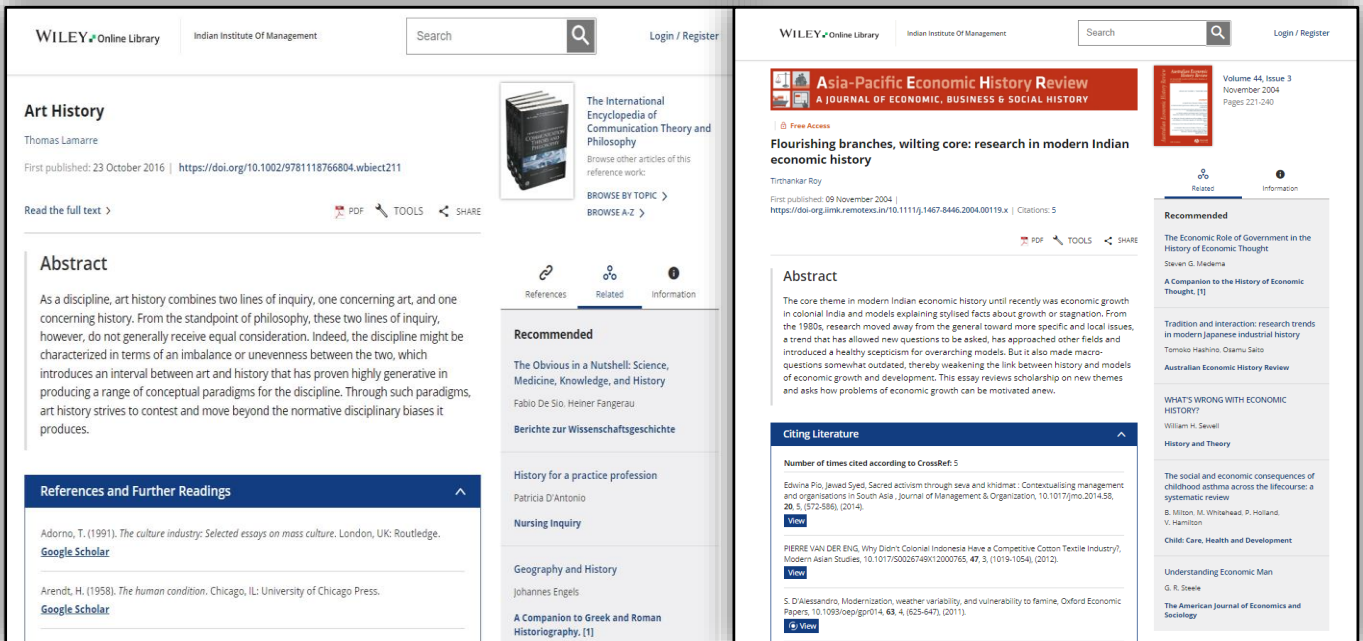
WILEY Online Library

Indian Institute Of Management

Search

Login / Register

Art History

Thomas Lamarre

First published: 23 October 2016 | https://doi.org/10.1002/9781118766804.wbiect211

Read the full text

PDF TOOLS SHARE

Abstract

As a discipline, art history combines two lines of inquiry, one concerning art, and one concerning history. From the standpoint of philosophy, these two lines of inquiry, however, do not generally receive equal consideration. Indeed, the discipline might be characterized in terms of an imbalance or unevenness between the two, which introduces an interval between art and history that has proven highly generative in producing a range of conceptual paradigms for the discipline. Through such paradigms, art history strives to contest and move beyond the normative disciplinary biases it produces.

References and Further Readings

Adorno, T. (1991). The culture industry: Selected essays on mass culture. London, UK: Routledge.
Google Scholar

Arendt, H. (1958). The human condition. Chicago, IL: University of Chicago Press.
Google Scholar

The International Encyclopedia of Communication Theory and Philosophy

Browse other articles of this reference work:

BROWSE BY TOPIC

BROWSE A-Z

References Related Information

Recommended

The Obvious in a Nutshell: Science, Medicine, Knowledge, and History

Fabio De Sio, Heiner Fangerau

Berichte zur Wissenschaftsgeschichte

History for a practice profession

Patricia D'Antonio

Nursing Inquiry

Geography and History

Johannes Engels

A Companion to Greek and Roman Historiography, [1]

WILEY Online Library

Indian Institute Of Management

Search

Login / Register

Asia-Pacific Economic History Review
A JOURNAL OF ECONOMIC, BUSINESS & SOCIAL HISTORY

Volume 44, Issue 3
November 2004
Pages 221-240

Free Access

Flourishing branches, wilting core: research in modern Indian economic history

Tirthankar Roy

First published: 09 November 2004 | https://doi-org.iimk.remotexs.in/10.1111/j.1467-8446.2004.00119.x | Citations: 5

PDF TOOLS SHARE

Abstract

The core theme in modern Indian economic history until recently was economic growth in colonial India and models explaining stylised facts about growth or stagnation. From the 1980s, research moved away from the general toward more specific and local issues, a trend that has allowed new questions to be asked, has approached other fields and introduced a healthy scepticism for overarching models. But it also made macro-questions somewhat outdated, thereby weakening the link between history and models of economic growth and development. This essay reviews scholarship on new themes and asks how problems of economic growth can be motivated anew.

Citing Literature

Number of times cited according to CrossRef: 5

Edwina Pio, Jawad Syed, Sacred activism through seva and khidmat : Contextualising management and organisations in South Asia , Journal of Management & Organization, 10.1017/jmo.2014.58, 20, 5, (572-586), (2014).
View

PIERRE VAN DER ENG, Why Didn't Colonial Indonesia Have a Competitive Cotton Textile Industry?, Modern Asian Studies, 10.1017/S0026749X12000765, 47, 3, (1019-1054), (2012).
View

S. D'Alessandro, Modernization, weather variability, and vulnerability to famine, Oxford Economic Papers, 10.1093/oep/gpr014, 63, 4, (625-647), (2011).
View

Related Information

Recommended

The Economic Role of Government in the History of Economic Thought
Steven G. Medema
A Companion to the History of Economic Thought, [1]

Tradition and interaction: research trends in modern japanese industrial history
Tomoko Hashino, Osamu Saito
Australian Economic History Review

WHAT'S WRONG WITH ECONOMIC HISTORY?
William H. Sewell
History and Theory

The social and economic consequences of childhood asthma across the lifecourse: a systematic review
B. Milton, M. Whitehead, P. Holland, V. Hamilton
Child: Care, Health and Development

Understanding Economic Man
G. R. Steele
The American Journal of Economics and Sociology